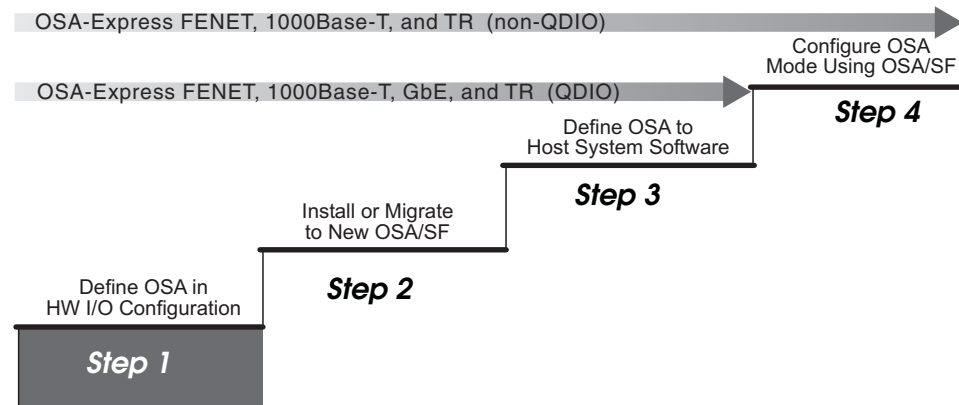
OSA-Express FENET, 1000Base-T, and TR (non-QDIO)

OSA-Express FENET, 1000Base-T, GbE, and TR (QDIO)

Configure OSA Mode Using OSA/SF

Step 4

Define OSA to Host System Software

Step 3

Install or Migrate to New OSA/SF

Step 2

Define OSA in HW I/O Configuration

Step 1